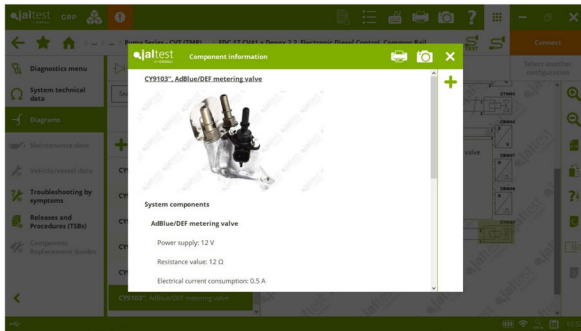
jaltest OHW

Pump Series - CVS (TMB) EDC 57 CV41 + Denox 2.2 Electronic Diesel Control, Common Rail

Connect

Select another configuration

Diagnostics menu

System technical data

Diagrams

Maintenance data

Vehicle/vessel data

Troubleshooting by symptoms

Releases and Procedures (TSBs)

Components Replacement Guides

jaltest Component information

CY9103*. AdBlue/DEF metering valve

System components

AdBlue/DEF metering valve

Power supply: 12 V

Resistance value: 12 Ω

Electrical current consumption: 0.5 A

CY9103*. AdBlue/DEF metering valve

valve